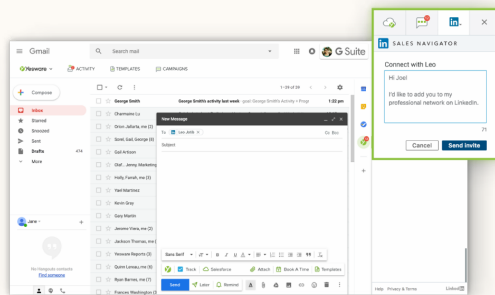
Gmail
Search mail
G Suite
Yesware
ACTIVITY
TEMPLATES
CAMPAIGNS
Compose
Inbox
Starred
Snoozed
Sent
Drafts 474
More
1–29 of 29
George Smith
George Smith's activity last week
Your George Smith's Activity + Progr
1:22 pm
Charmaine Lu
Orion Jafarla, me (2)
Sorell, Gail, George (6)
Gail Artisan
Olaf .. Jenny Marketing
Holly, Farrah, me (3)
Yael Martinez
Nevin Grey
Gary Martin
Jerome Viana, me (2)
Jackson Thomas, me (
Yesware Reports (3)
Quinn Lorenz, me (6)
Ryan Barnes, me (7)
Francois Washington (3
Jane
No Hangouts contacts
Find someone
New Message
To Leo Smith
Cc Bcc
Subject
Sans Serif
Track
Salesforce
Attach
Book A Time
Templates
Send
Later
Remind
in
SALES NAVIGATOR
Connect with Leo
Hi Joel

I'd like to add you to my professional network on LinkedIn.
71
Cancel
Send Invite
Help Privacy & Terms